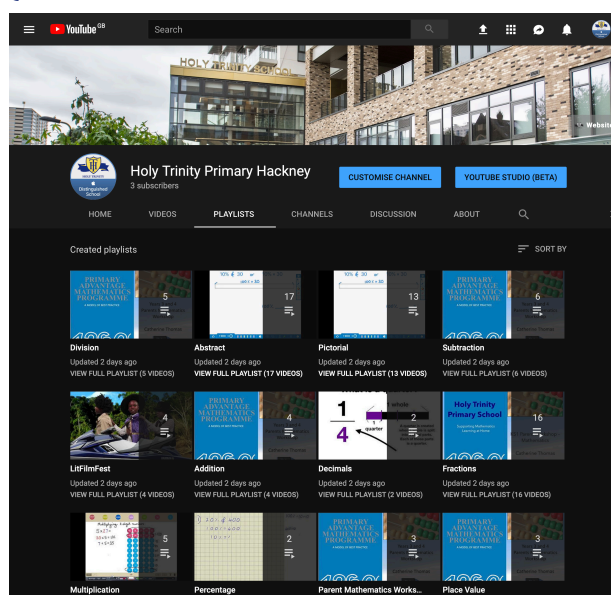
YouTube GB
Search

HOLY TRINITY SCHOOL
Website

Holy Trinity Primary Hackney
3 subscribers
CUSTOMISE CHANNEL
YOUTUBE STUDIO (BETA)

HOME
VIDEOS
PLAYLISTS
CHANNELS
DISCUSSION
ABOUT

Created playlists
SORT BY

PRIMARY ADVANTAGE MATHEMATICS PROGRAMME
5
Division
Updated 2 days ago
VIEW FULL PLAYLIST (5 VIDEOS)

17
Abstract
Updated 2 days ago
VIEW FULL PLAYLIST (17 VIDEOS)

13
Pictorial
Updated 2 days ago
VIEW FULL PLAYLIST (13 VIDEOS)

PRIMARY ADVANTAGE MATHEMATICS PROGRAMME
6
Subtraction
Updated 2 days ago
VIEW FULL PLAYLIST (6 VIDEOS)

4
LitFilmFest
Updated 2 days ago
VIEW FULL PLAYLIST (4 VIDEOS)

PRIMARY ADVANTAGE MATHEMATICS PROGRAMME
4
Addition
Updated 2 days ago
VIEW FULL PLAYLIST (4 VIDEOS)

1
4
quarter
2
Decimals
Updated 2 days ago
VIEW FULL PLAYLIST (2 VIDEOS)

Holy Trinity Primary School
16
Fractions
Updated 2 days ago
VIEW FULL PLAYLIST (16 VIDEOS)

5
Multiplication

2
Percentage

PRIMARY ADVANTAGE MATHEMATICS PROGRAMME
3
Parent Mathematics Works...

PRIMARY ADVANTAGE MATHEMATICS PROGRAMME
3
Place Value